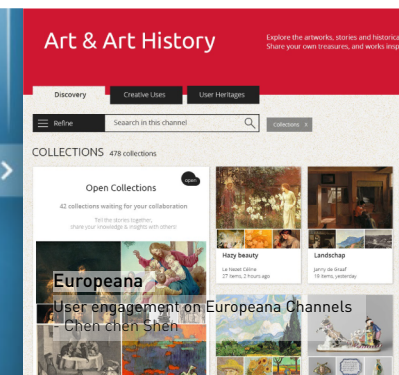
Art & Art History

Explore the artworks, stories and historica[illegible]
Share your own treasures, and works insp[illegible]

Discovery
Creative Uses
User Heritages

Refine
Search in this channel
Collections

COLLECTIONS 478 collections

Open Collections
open
42 collections waiting for your collaboration
Tell the stories together,
share your knowledge & insights with others!

Hazy beauty
Le Nezet Céline
27 items, 2 hours ago

Landschap
Janny de Graaf
16 items, 2 hours ago

Europeana
User engagement on Europeana Channels
- Chen chen Shen